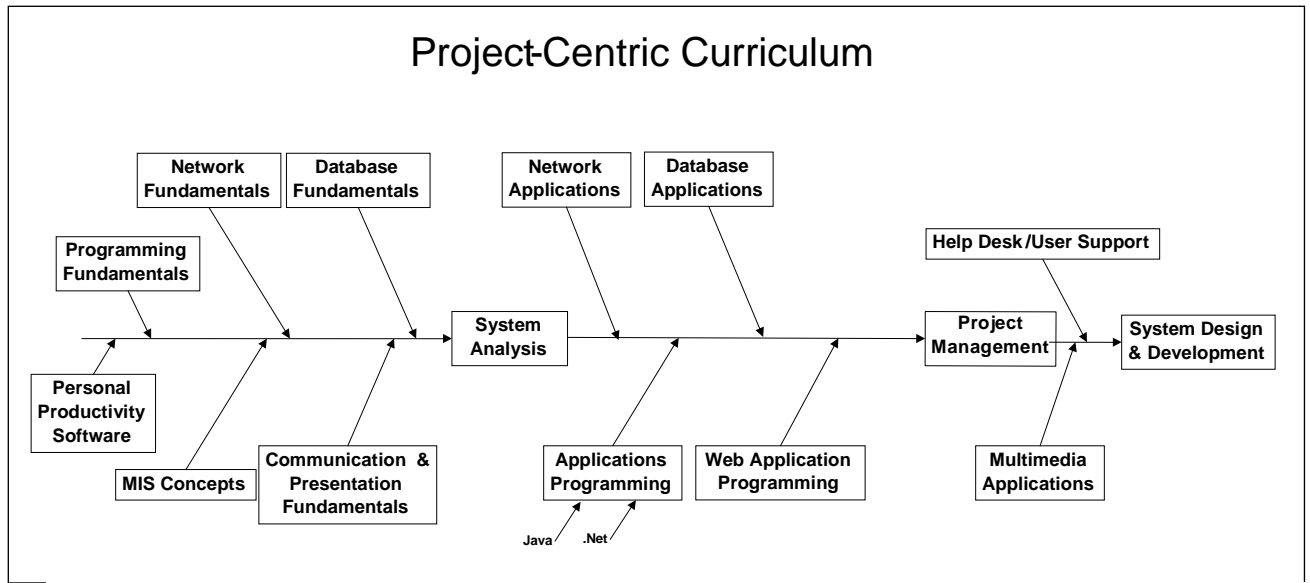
Project-Centric Curriculum

Network Fundamentals

Database Fundamentals

Network Applications

Database Applications

Programming Fundamentals

Help Desk/User Support

System Analysis

Project Management

System Design & Development

Personal Productivity Software

MIS Concepts

Communication & Presentation Fundamentals

Applications Programming

Web Application Programming

Multimedia Applications

Java

.Net